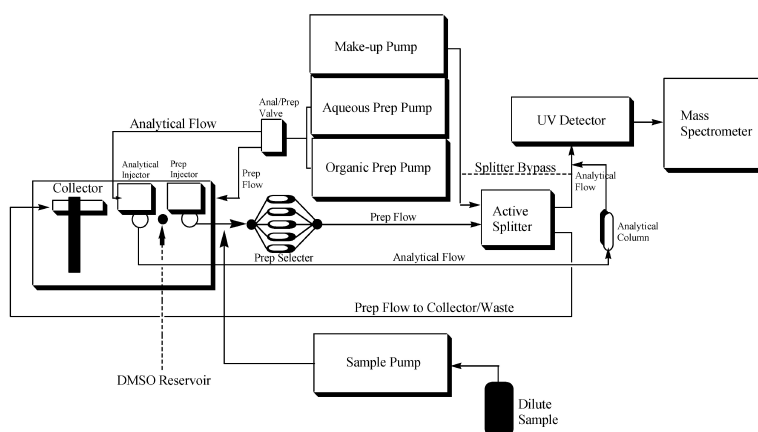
Make-up Pump

Anal/Prep Valve

Aqueous Prep Pump

Organic Prep Pump

UV Detector

Mass Spectrometer

Analytical Flow

Collector

Analytical Injector

Prep Injector

Prep Flow

Splitter Bypass

Analytical Flow

Prep Flow

Active Splitter

Analytical Column

Prep Selecter

Analytical Flow

Prep Flow to Collector/Waste

Sample Pump

DMSO Reservoir

Dilute Sample